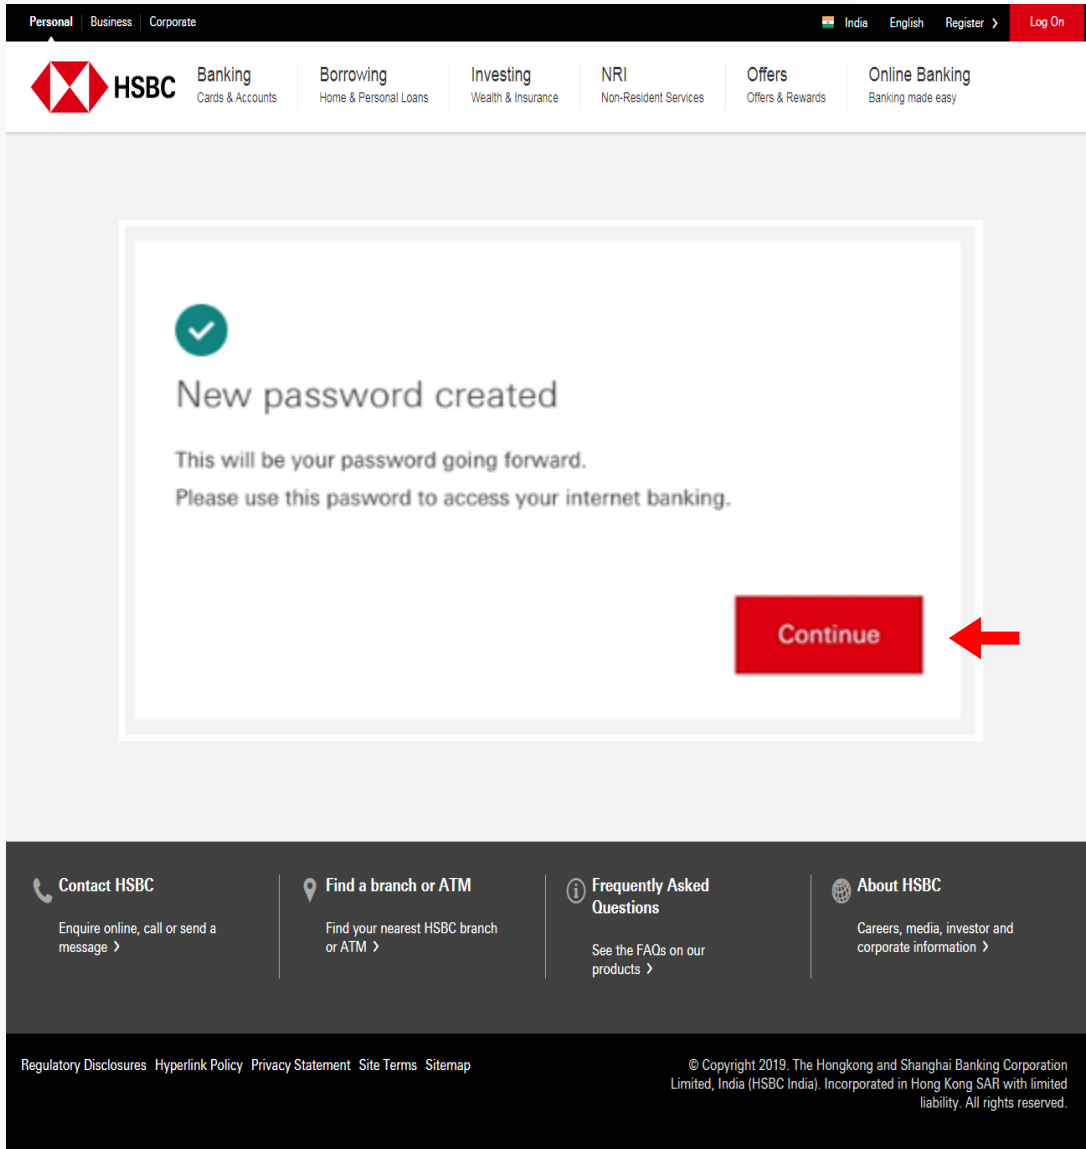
Personal Business Corporate

India English Register › Log On

HSBC

Banking
Cards & Accounts

Borrowing
Home & Personal Loans

Investing
Wealth & Insurance

NRI
Non-Resident Services

Offers
Offers & Rewards

Online Banking
Banking made easy

New password created

This will be your password going forward.

Please use this password to access your internet banking.

Continue

Contact HSBC

Enquire online, call or send a message ›

Find a branch or ATM

Find your nearest HSBC branch or ATM ›

Frequently Asked Questions

See the FAQs on our products ›

About HSBC

Careers, media, investor and corporate information ›

Regulatory Disclosures Hyperlink Policy Privacy Statement Site Terms Sitemap

© Copyright 2019. The Hongkong and Shanghai Banking Corporation Limited, India (HSBC India). Incorporated in Hong Kong SAR with limited liability. All rights reserved.